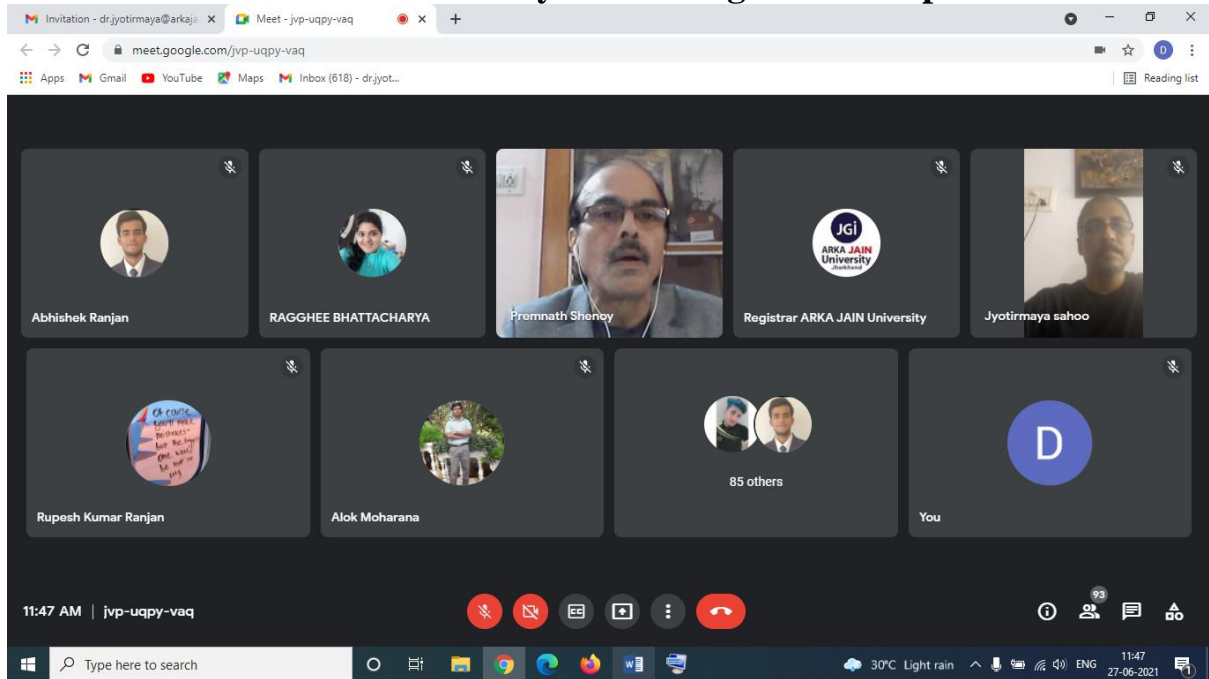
Invitation - dr.jyotirmaya@arkaja ×
Meet - jvp-uqpy-vaq ×
meet.google.com/jvp-uqpy-vaq
Apps Gmail YouTube Maps Inbox (618) - dr.jyot...
Reading list

Abhishek Ranjan
RAGGHEE BHATTACHARYA
Premnath Shenoy
JGI ARKA JAIN University Jharkhand
Registrar ARKA JAIN University
Jyotirmaya sahoo
Rupesh Kumar Ranjan
Alok Moharana
85 others
D
You

11:47 AM | jvp-uqpy-vaq
93

Type here to search
30°C Light rain ENG 11:47 27-06-2021